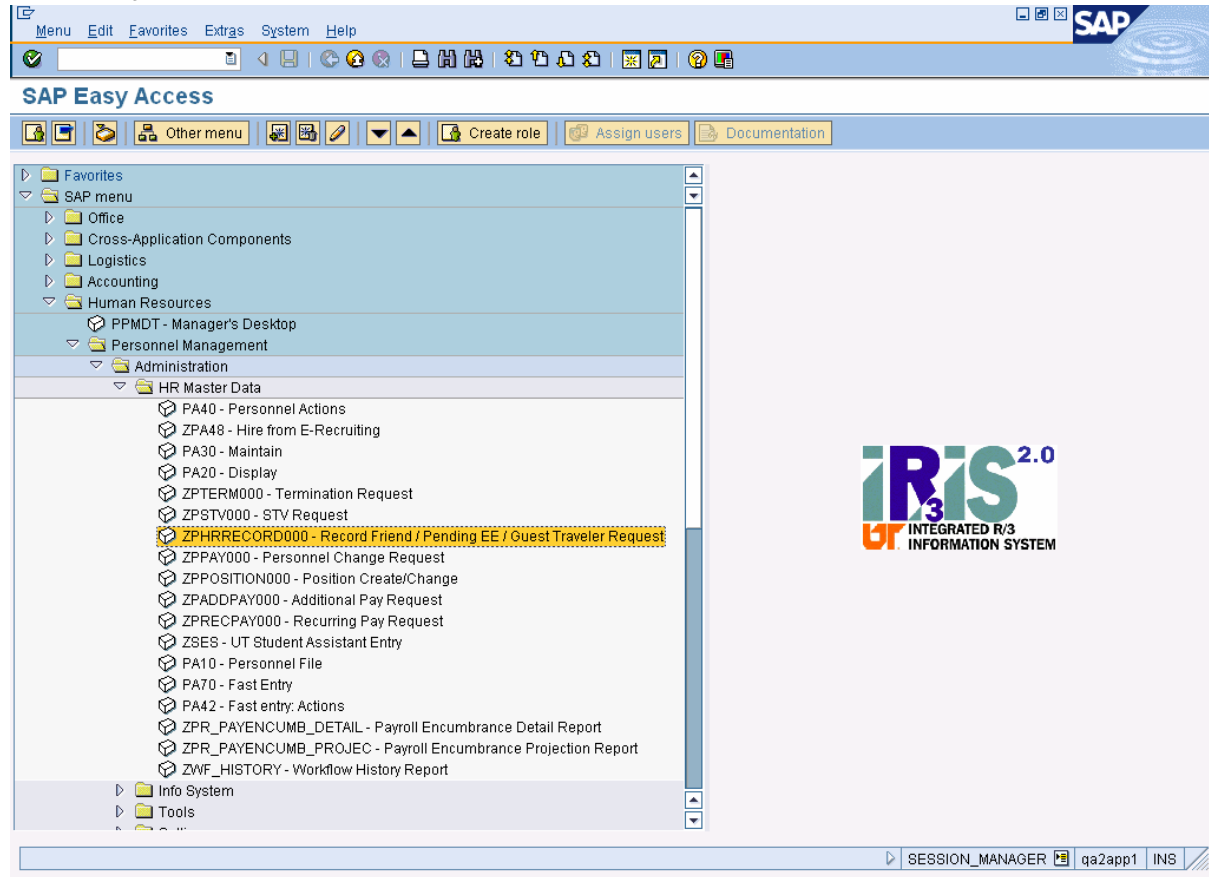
Menu Edit Favorites Extras System Help

SAP

SAP Easy Access

Other menu
Create role
Assign users
Documentation

Favorites
SAP menu
Office
Cross-Application Components
Logistics
Accounting
Human Resources
PPMDT - Manager's Desktop
Personnel Management
Administration
HR Master Data
PA40 - Personnel Actions
ZPA48 - Hire from E-Recruiting
PA30 - Maintain
PA20 - Display
ZPTERM000 - Termination Request
ZPSTV000 - STV Request
ZPHRRECORD000 - Record Friend / Pending EE / Guest Traveler Request
ZPPAY000 - Personnel Change Request
ZPPOSITION000 - Position Create/Change
ZPADDPAY000 - Additional Pay Request
ZPRECPAY000 - Recurring Pay Request
ZSES - UT Student Assistant Entry
PA10 - Personnel File
PA70 - Fast Entry
PA42 - Fast entry: Actions
ZPR_PAYENCUMB_DETAIL - Payroll Encumbrance Detail Report
ZPR_PAYENCUMB_PROJEC - Payroll Encumbrance Projection Report
ZWF_HISTORY - Workflow History Report
Info System
Tools
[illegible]

iRIS 2.0
$R_3$
UT INTEGRATED R/3 INFORMATION SYSTEM

SESSION_MANAGER qa2app1 INS